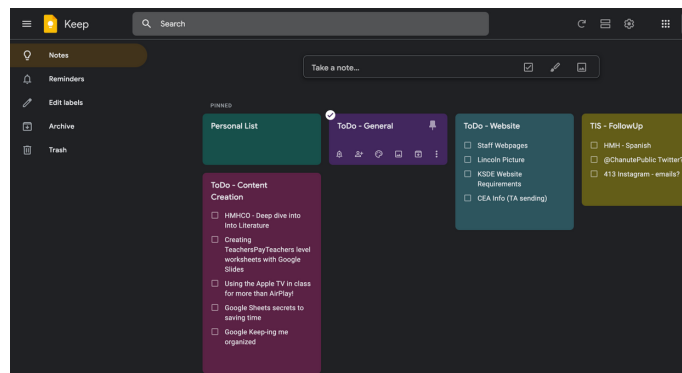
Keep

Search

Notes
Reminders
Edit labels
Archive
Trash

Take a note...

PINNED

Personal List

ToDo - General

ToDo - Website
Staff Webpages
Lincoln Picture
KSDE Website Requirements
CEA Info (TA sending)

TIS - FollowUp
HMH - Spanish
@ChanutePublic Twitter?
413 Instagram - emails?

ToDo - Content Creation
HMHCO - Deep dive into Into Literature
Creating TeachersPayTeachers level worksheets with Google Slides
Using the Apple TV in class for more than AirPlay!
Google Sheets secrets to saving time
Google Keep-ing me organized